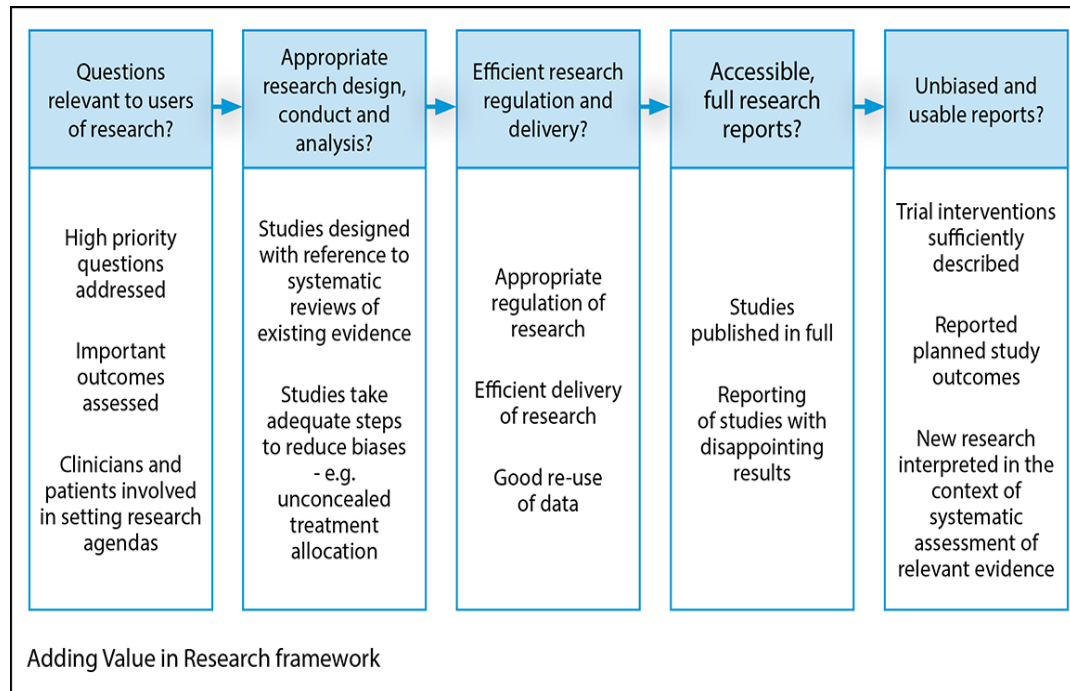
Questions relevant to users of research?

High priority questions addressed

Important outcomes assessed

Clinicians and patients involved in setting research agendas

Appropriate research design, conduct and analysis?

Studies designed with reference to systematic reviews of existing evidence

Studies take adequate steps to reduce biases - e.g. unconcealed treatment allocation

Efficient research regulation and delivery?

Appropriate regulation of research

Efficient delivery of research

Good re-use of data

Accessible, full research reports?

Studies published in full

Reporting of studies with disappointing results

Unbiased and usable reports?

Trial interventions sufficiently described

Reported planned study outcomes

New research interpreted in the context of systematic assessment of relevant evidence

Adding Value in Research framework